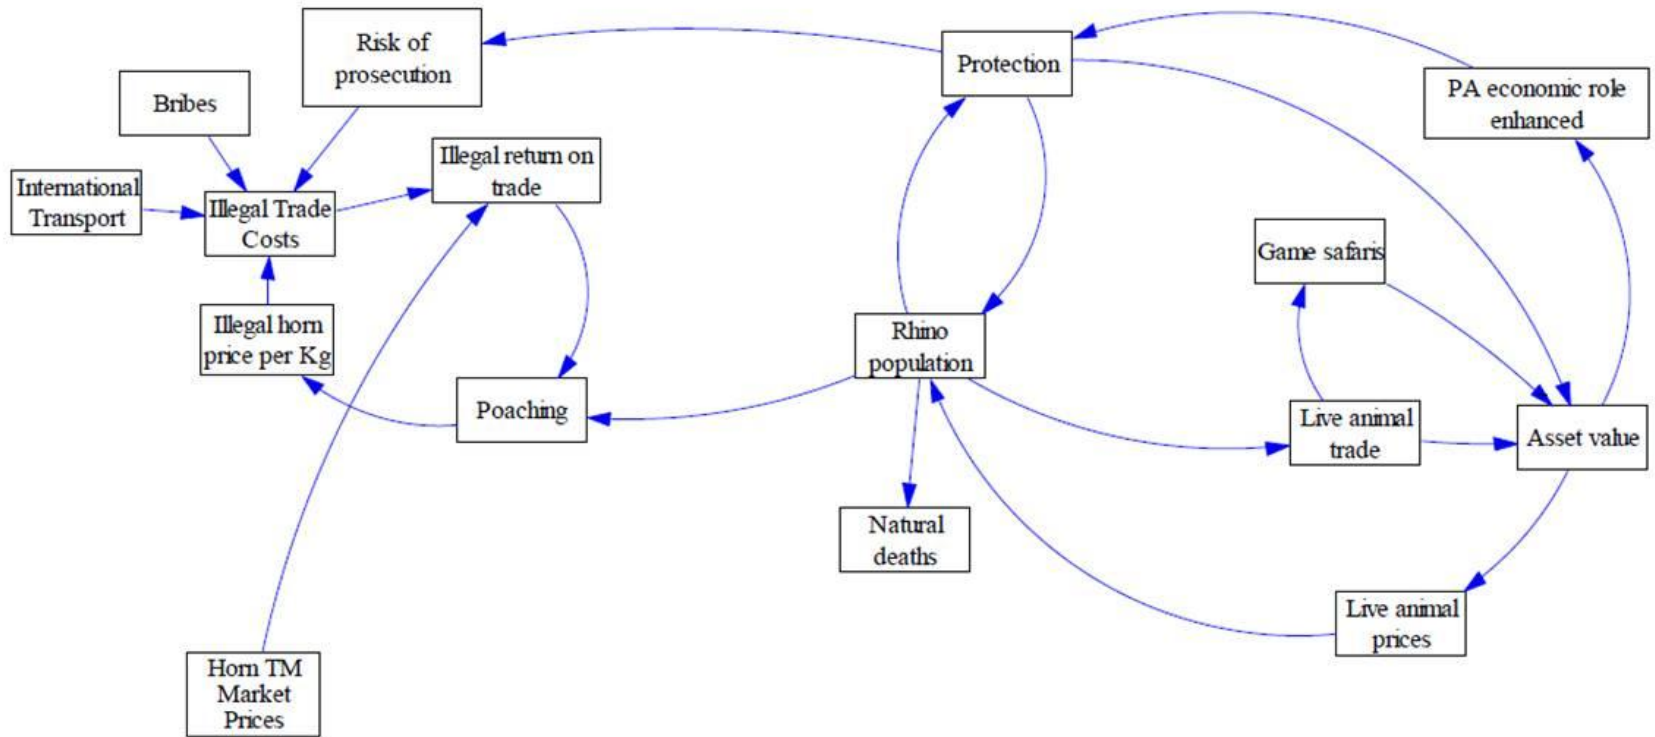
Risk of prosecution

Protection

PA economic role enhanced

Bribes

International Transport

Illegal Trade Costs

Illegal return on trade

Game safaris

Illegal horn price per Kg

Rhino population

Poaching

Live animal trade

Asset value

Natural deaths

Live animal prices

Horn TM Market Prices